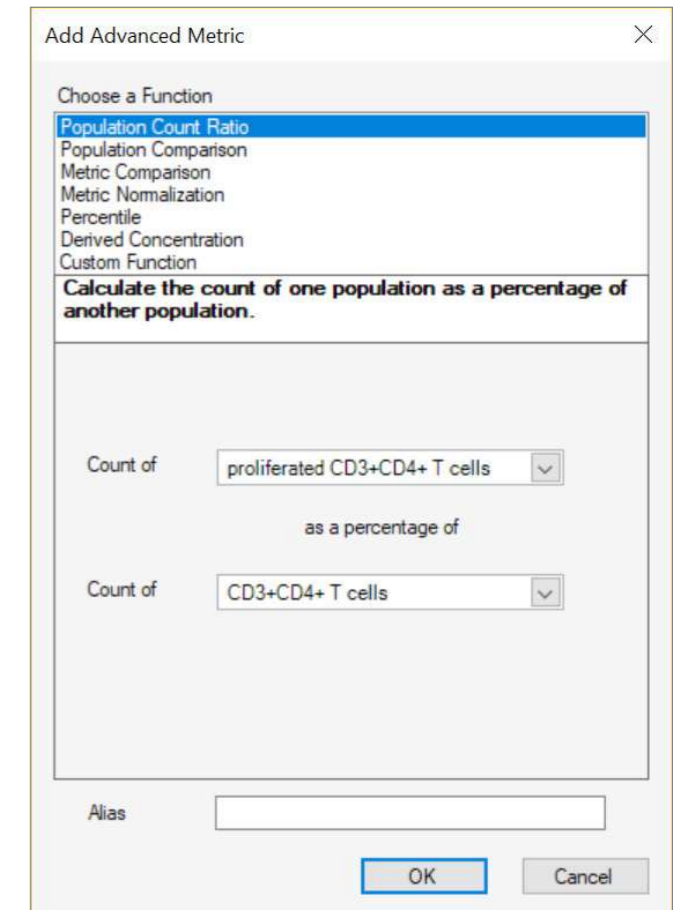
Add Advanced Metric

×

Choose a Function

Population Count Ratio
Population Comparison
Metric Comparison
Metric Normalization
Percentile
Derived Concentration
Custom Function

Calculate the count of one population as a percentage of another population.

Count of proliferated CD3+CD4+ T cells

as a percentage of

Count of CD3+CD4+ T cells

Alias

OK Cancel